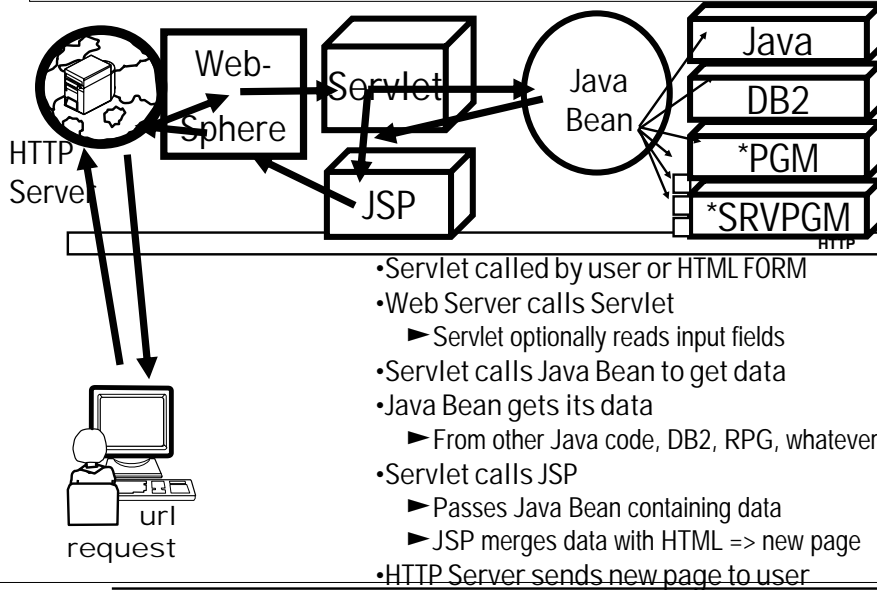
Web-Sphere

Servlet

Java Bean

Java

DB2

*PGM

*SRVPGM

HTTP Server

JSP

HTTP

•Servlet called by user or HTML FORM
•Web Server calls Servlet
►Servlet optionally reads input fields
•Servlet calls Java Bean to get data
•Java Bean gets its data
►From other Java code, DB2, RPG, whatever
•Servlet calls JSP
►Passes Java Bean containing data
►JSP merges data with HTML => new page
•HTTP Server sends new page to user

url request